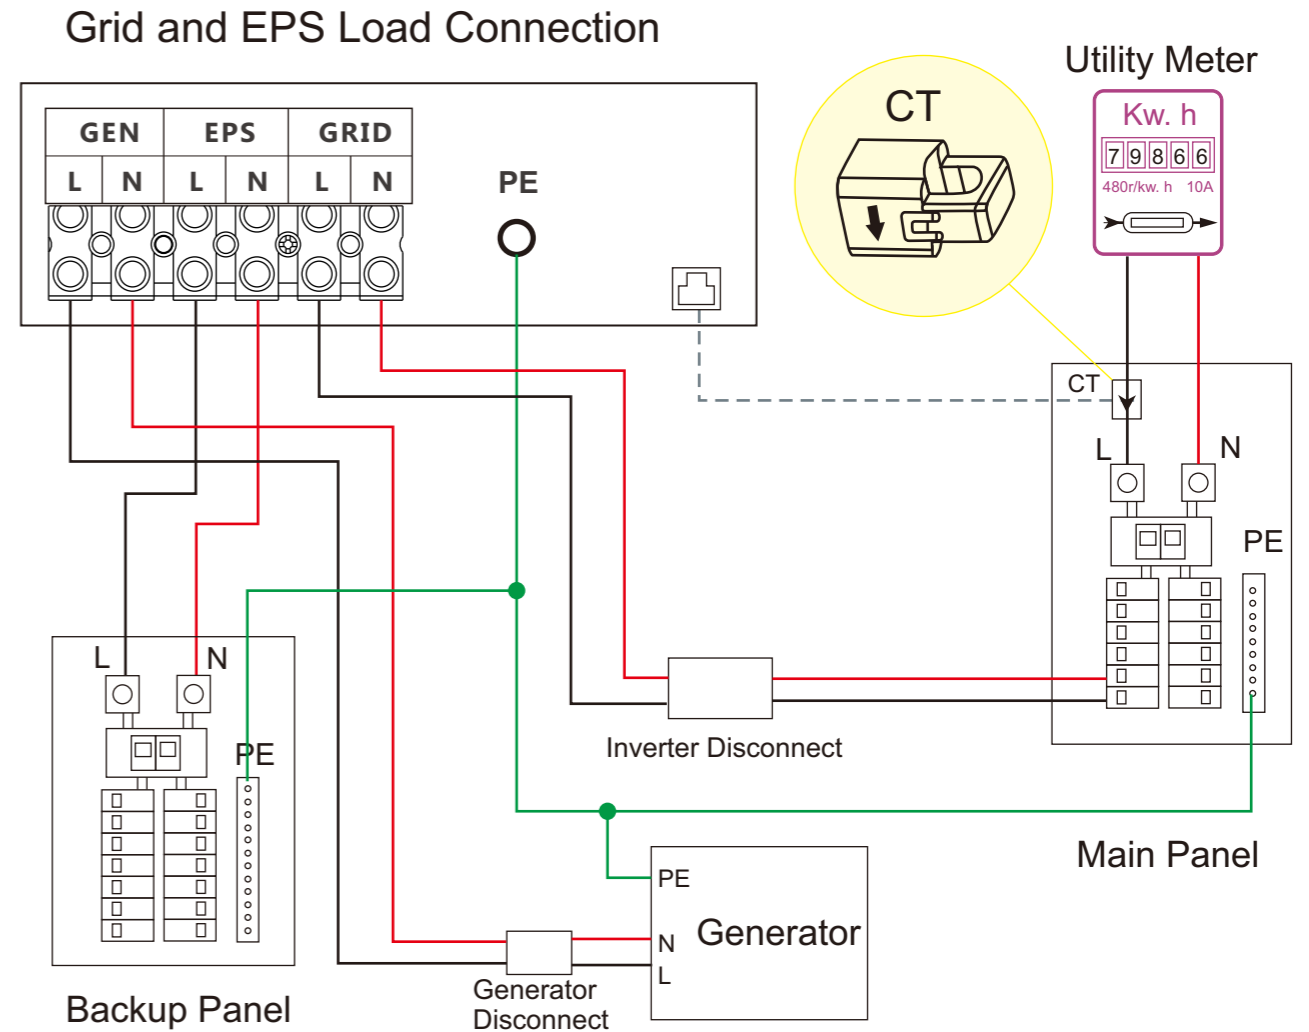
Grid and EPS Load Connection

| GEN | | EPS | | GRID | |
|---|---|---|---|---|---|
| L | N | L | N | L | N |

PE

CT

Utility Meter

Kw. h

7 9 8 6 6

480r/kw. h 10A

CT

L

N

PE

L

N

PE

Inverter Disconnect

Main Panel

PE

N

L

Generator

Backup Panel

Generator Disconnect